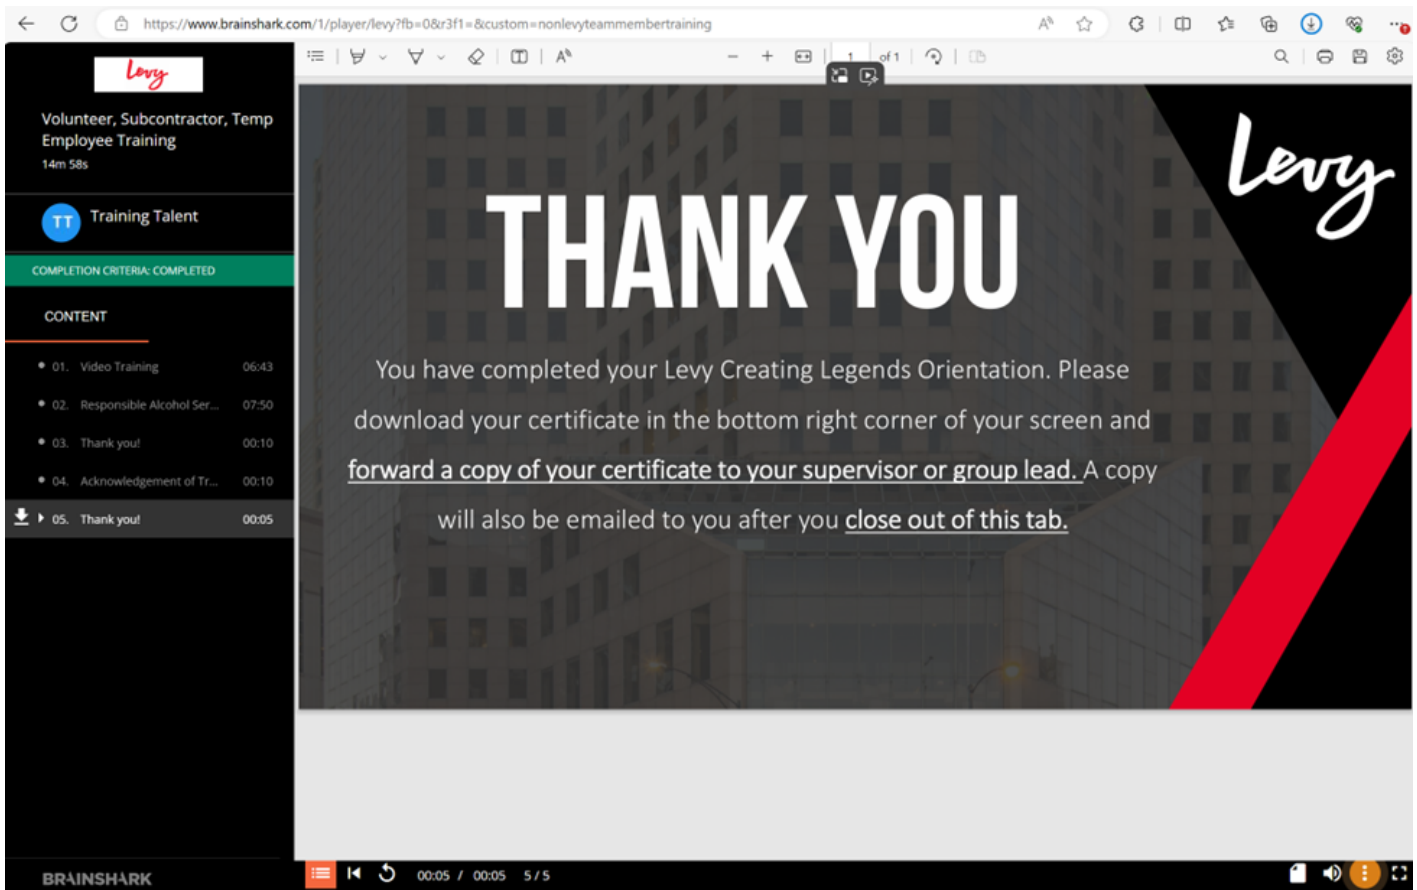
https://www.brainshark.com/1/player/levy?fb=0&r3f1=&custom=nonlevyteammembertraining

1 of 1

Levy

Volunteer, Subcontractor, Temp Employee Training
14m 58s

TT Training Talent

COMPLETION CRITERIA: COMPLETED

CONTENT

01. Video Training 06:43
02. Responsible Alcohol Ser... 07:50
03. Thank you! 00:10
04. Acknowledgement of Tr... 00:10
05. Thank you! 00:05

BRAINSHARK

Levy

THANK YOU

You have completed your Levy Creating Legends Orientation. Please download your certificate in the bottom right corner of your screen and forward a copy of your certificate to your supervisor or group lead. A copy will also be emailed to you after you close out of this tab.

00:05 / 00:05 5 / 5